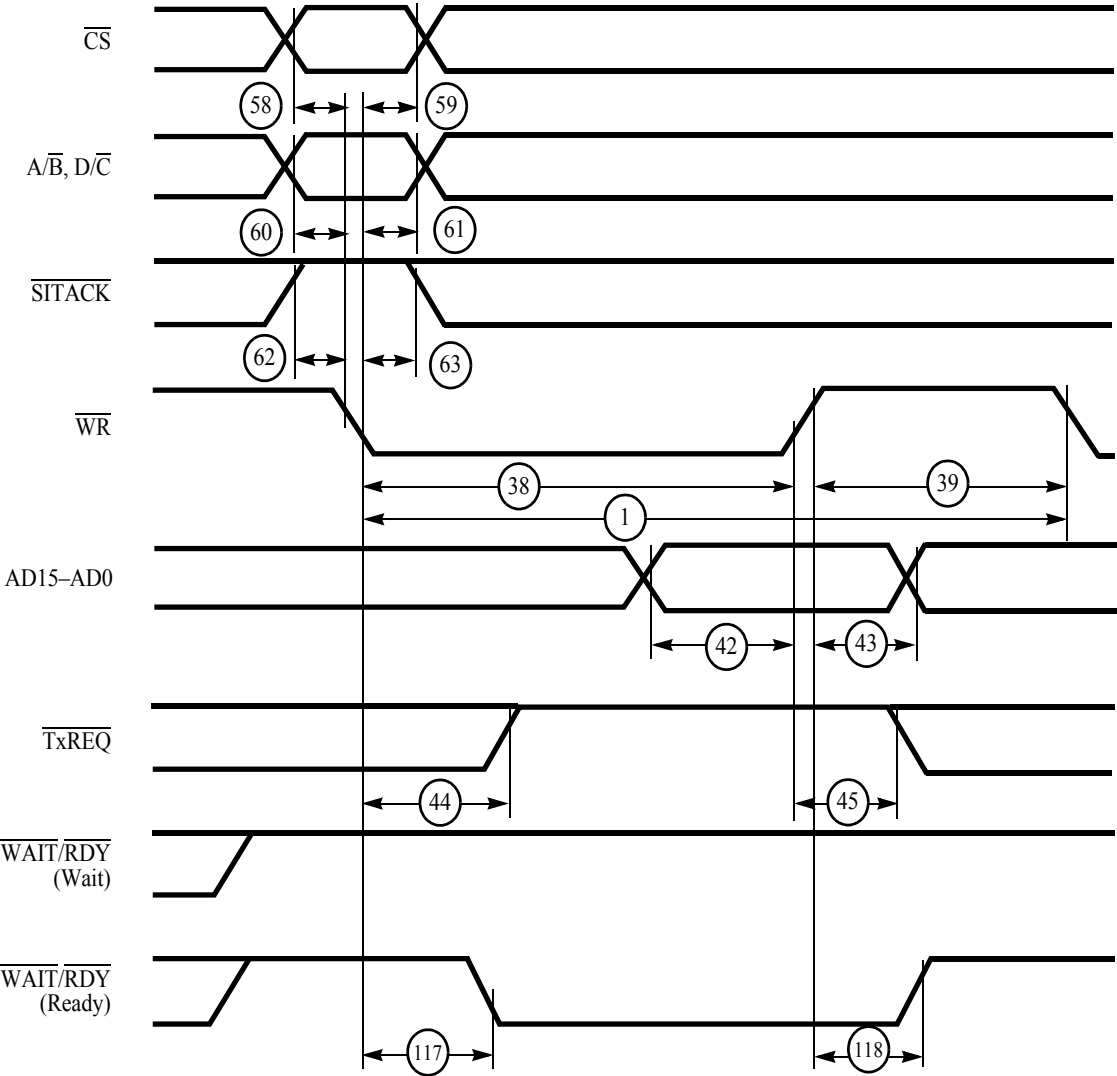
$\overline{CS}$

58 59

$A/\overline{B}$, $D/\overline{C}$

60 61

$\overline{SITACK}$

62 63

$\overline{WR}$

38 39

1

AD15–AD0

42 43

$\overline{TxREQ}$

44 45

$\overline{WAIT}/\overline{RDY}$ (Wait)

$\overline{WAIT}/\overline{RDY}$ (Ready)

117 118